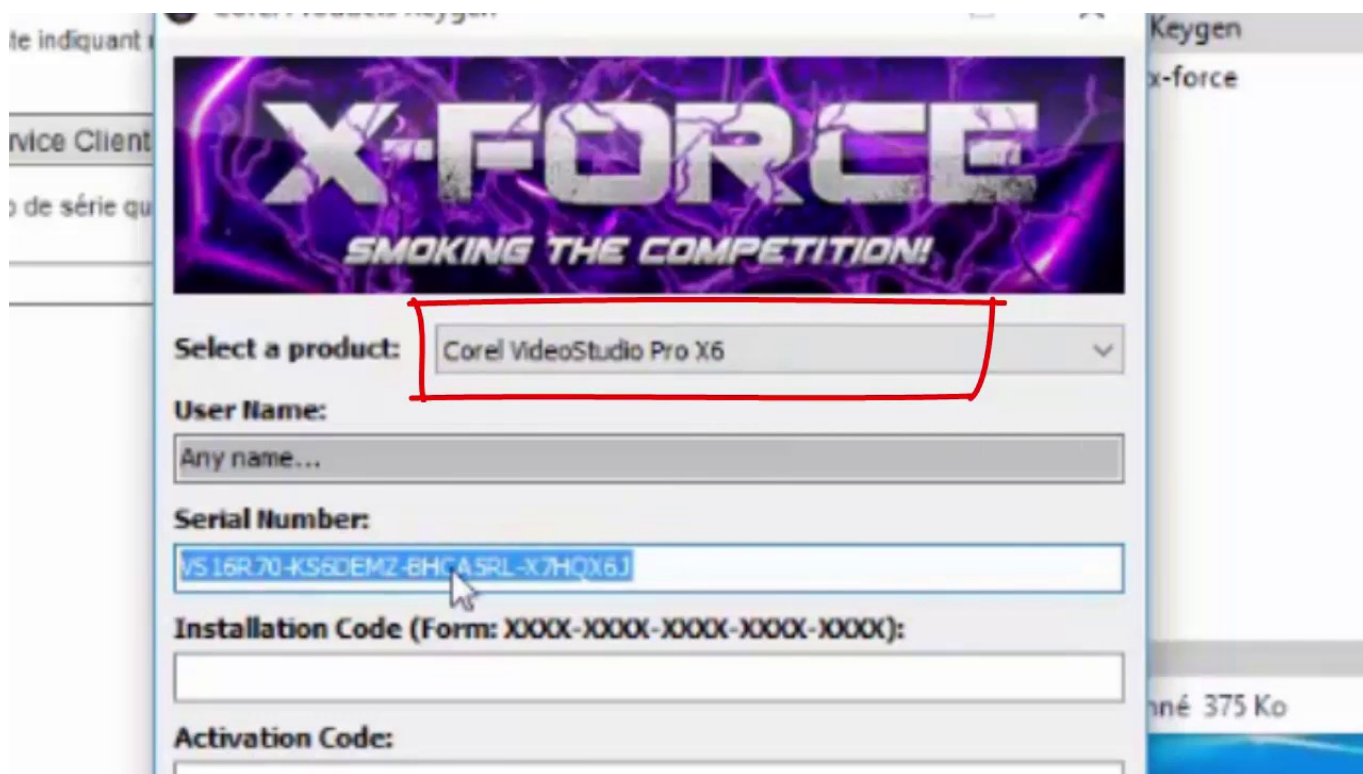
te indiquant

rvice Client

de série qu

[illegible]

Keygen

x-force

X-FORCE

SMOKING THE COMPETITION!

Select a product: Corel VideoStudio Pro X6

User Name:

Any name...

Serial Number:

VS16R70-KS6DEMZ-BHCA5RL-X7HQX6J

Installation Code (Form: XXXX-XXXX-XXXX-XXXX-XXXX):

Activation Code:

nné 375 Ko